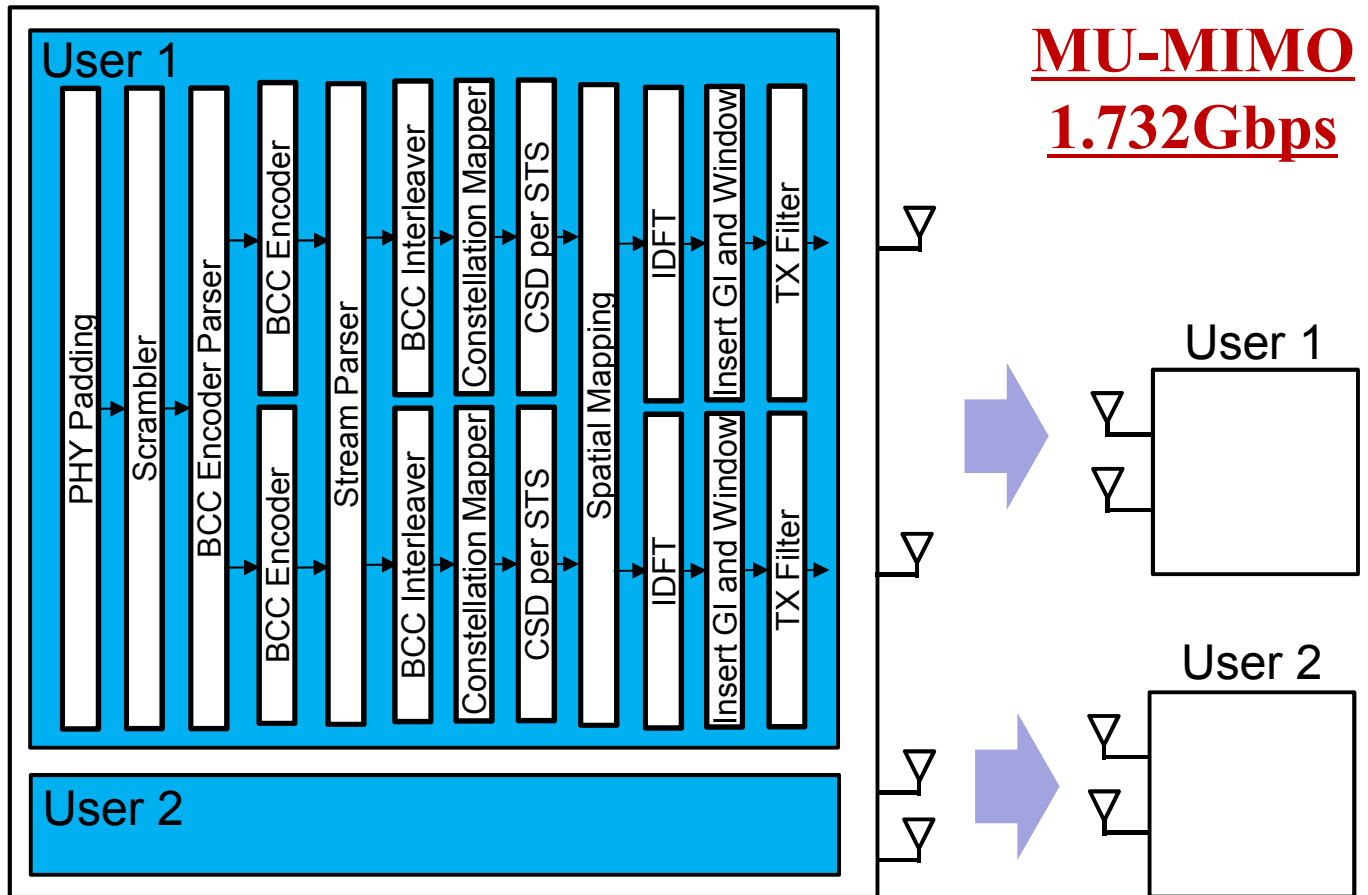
MU-MIMO
1.732Gbps

User 1

PHY Padding

Scrambler

BCC Encoder Parser

BCC Encoder

BCC Encoder

Stream Parser

BCC Interleaver

BCC Interleaver

Constellation Mapper

Constellation Mapper

CSD per STS

CSD per STS

Spatial Mapping

IDFT

IDFT

Insert GI and Window

Insert GI and Window

TX Filter

TX Filter

User 2

User 1

User 2